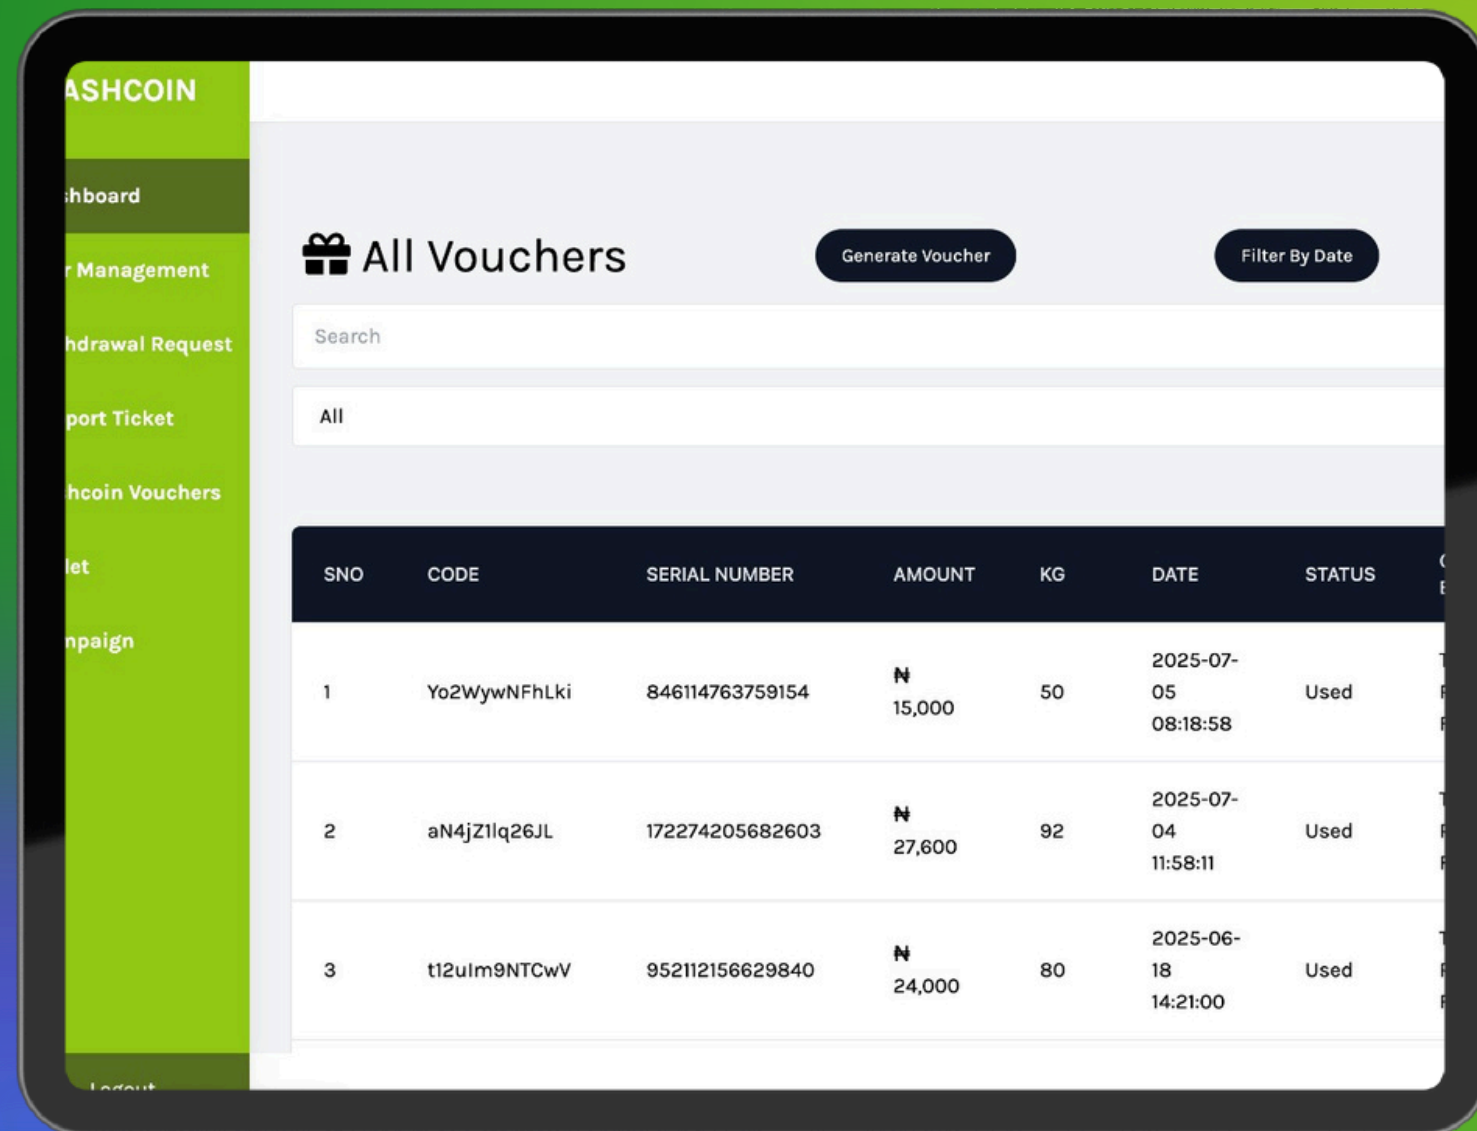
ASHCOIN

shboard

r Management

hdrawal Request

port Ticket

hcoin Vouchers

let

npaign

Logout

All Vouchers

Generate Voucher

Filter By Date

Search

All

| SNO | CODE | SERIAL NUMBER | AMOUNT | KG | DATE | STATUS |
|---|---|---|---|---|---|---|
| 1 | Yo2WywNFhLki | 846114763759154 | ₦ 15,000 | 50 | 2025-07-05 08:18:58 | Used |
| 2 | aN4jZ1lq26JL | 172274205682603 | ₦ 27,600 | 92 | 2025-07-04 11:58:11 | Used |
| 3 | t12uIm9NTCwV | 952112156629840 | ₦ 24,000 | 80 | 2025-06-18 14:21:00 | Used |